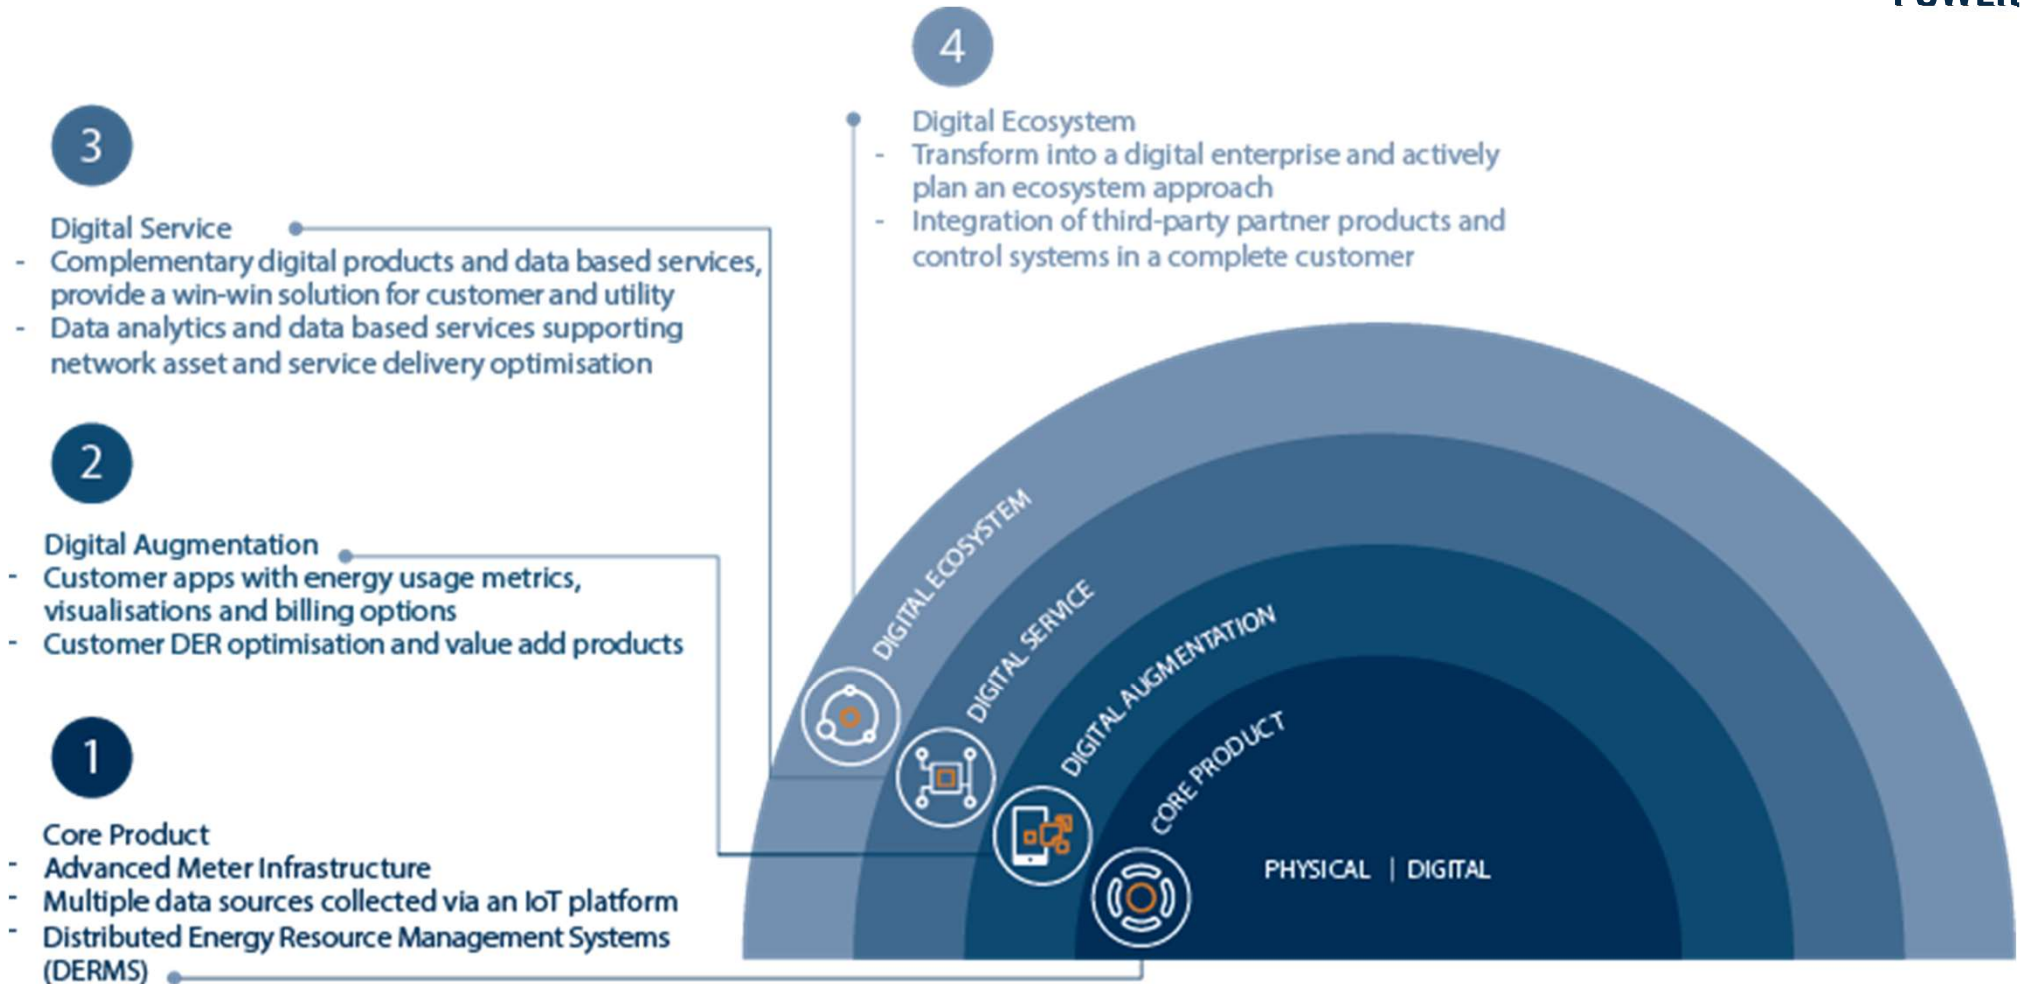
4

Digital Ecosystem
- Transform into a digital enterprise and actively plan an ecosystem approach
- Integration of third-party partner products and control systems in a complete customer

3

Digital Service
- Complementary digital products and data based services, provide a win-win solution for customer and utility
- Data analytics and data based services supporting network asset and service delivery optimisation

2

Digital Augmentation
- Customer apps with energy usage metrics, visualisations and billing options
- Customer DER optimisation and value add products

1

Core Product
- Advanced Meter Infrastructure
- Multiple data sources collected via an IoT platform
- Distributed Energy Resource Management Systems (DERMS)

DIGITAL ECOSYSTEM
DIGITAL SERVICE
DIGITAL AUGMENTATION
CORE PRODUCT
PHYSICAL | DIGITAL